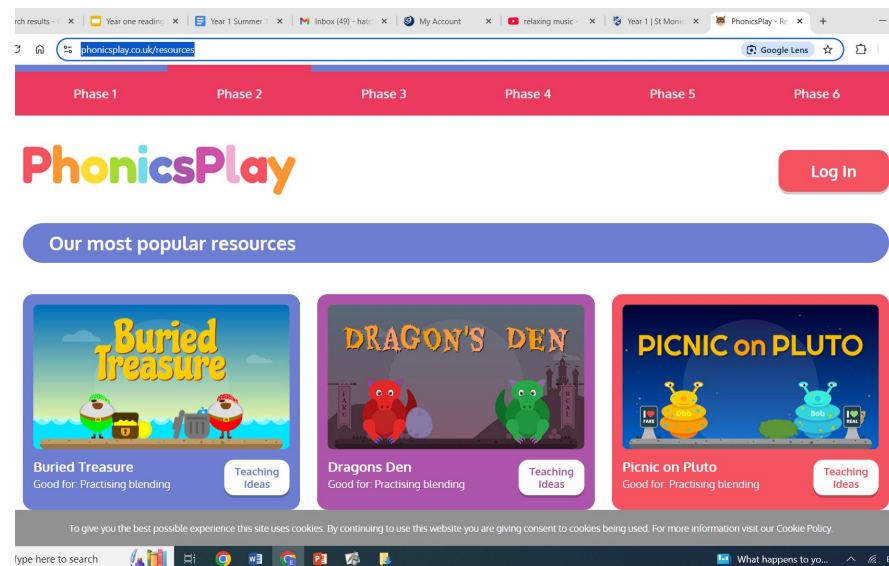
rch results - | Year one reading | Year 1 Summer | Inbox (49) - hats | My Account | relaxing music | Year 1 | St Monic | PhonicsPlay - Re

phonicsplay.co.uk/resources

Google Lens

Phase 1 Phase 2 Phase 3 Phase 4 Phase 5 Phase 6

PhonicsPlay

Log In

Our most popular resources

Buried Treasure

Buried Treasure
Good for: Practising blending

Teaching Ideas

DRAGON'S DEN

FAKE REAL

Dragons Den
Good for: Practising blending

Teaching Ideas

PICNIC on PLUTO

FAKE Obb Bob REAL

Picnic on Pluto
Good for: Practising blending

Teaching Ideas

To give you the best possible experience this site uses cookies. By continuing to use this website you are giving consent to cookies being used. For more information visit our Cookie Policy.

Type here to search

What happens to yo...